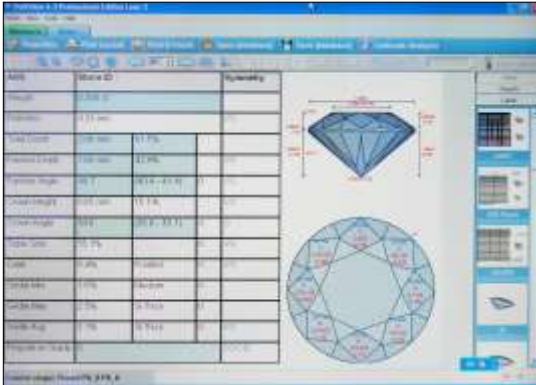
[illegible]

| ARS | Stone ID | | | Symmetry |
|---|---|---|---|---|
| Result | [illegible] | | | |
| Diameter | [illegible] mm | | | |
| Total Depth | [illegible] mm | 61.7% | | |
| Pavilion Depth | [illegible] mm | 42.9% | | |
| Pavilion Angle | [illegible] | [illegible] | | |
| Crown Height | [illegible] mm | 15.1% | | |
| Crown Angle | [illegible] | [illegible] | | |
| Table Size | 55.7% | | | |
| Culet | 0.4% | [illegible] | | |
| Girdle Min | 1.5% | Medium | | |
| Girdle Max | 2.5% | Si Thick | | |
| Girdle Avg | 2.1% | Si Thick | | |
| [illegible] | | | | |